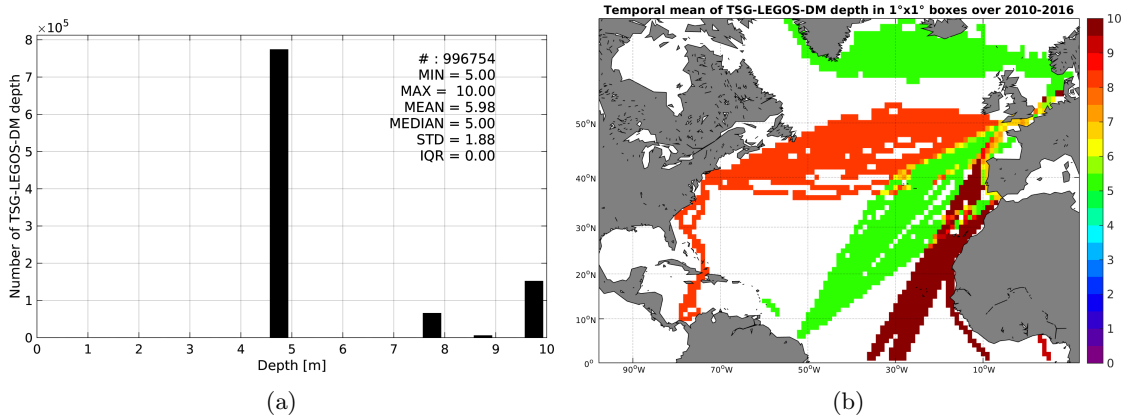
$\times10^5$

Number of TSG-LEGOS-DM depth

8
7
6
5
4
3
2
1
0

# : 996754
MIN = 5.00
MAX = 10.00
MEAN = 5.98
MEDIAN = 5.00
STD = 1.88
IQR = 0.00

0 1 2 3 4 5 6 7 8 9 10
Depth [m]

(a)

Temporal mean of TSG-LEGOS-DM depth in 1°x1° boxes over 2010-2016

50°N
40°N
30°N
20°N
10°N
0°

90°W 70°W 50°W 30°W 10°W

10
9
8
7
6
5
4
3
2
1
0

(b)